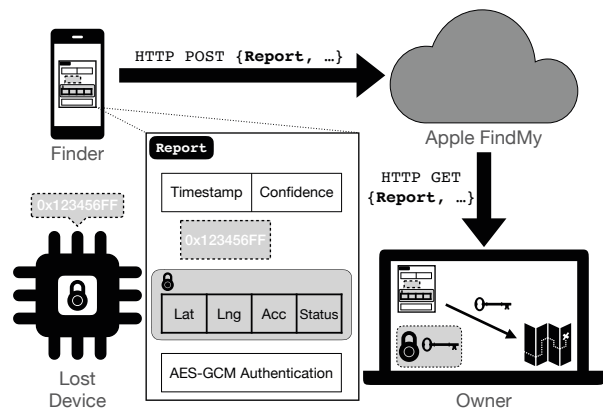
HTTP POST {**Report**, …}

Apple FindMy

Finder

Report

| Timestamp | Confidence |
|---|---|

0x123456FF

| Lat | Lng | Acc | Status |
|---|---|---|---|

AES-GCM Authentication

0x123456FF

Lost Device

HTTP GET {**Report**, …}

Owner